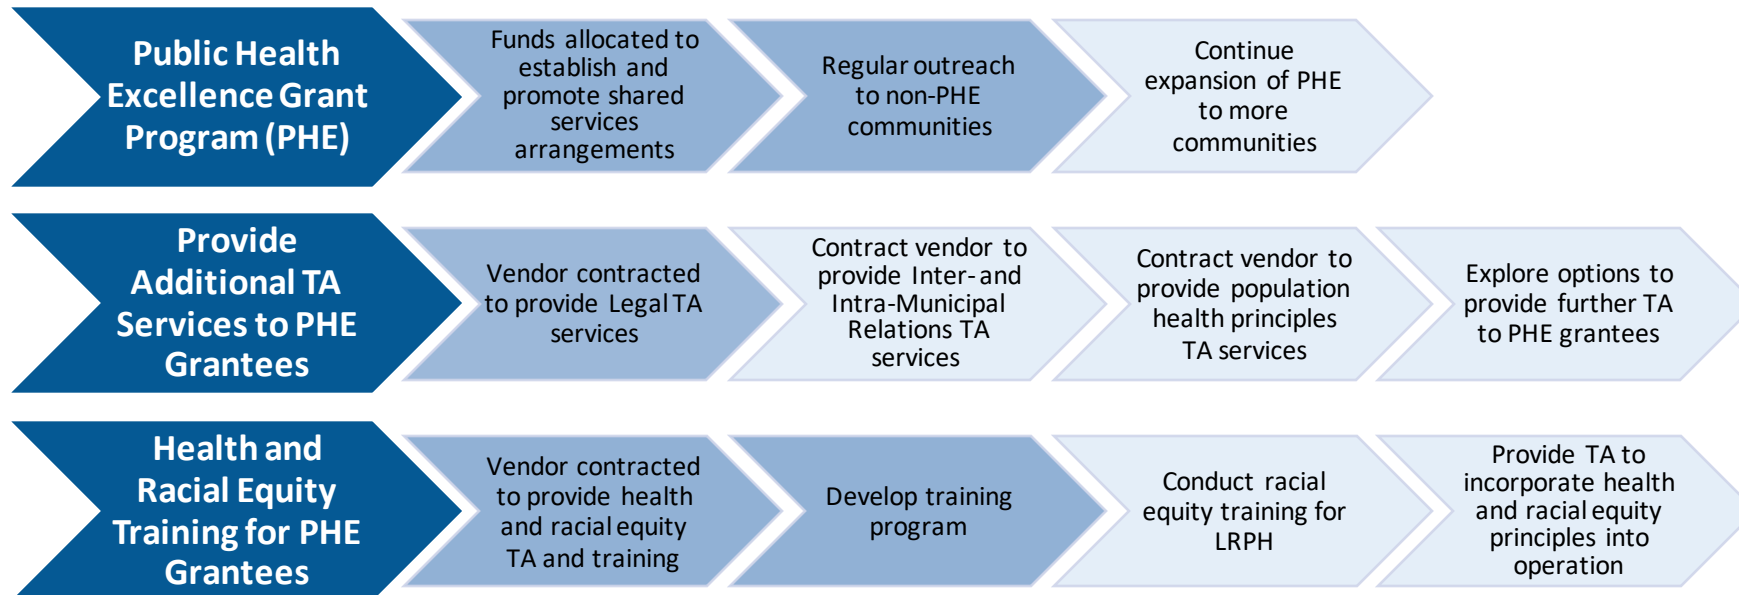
Public Health Excellence Grant Program (PHE)

Funds allocated to establish and promote shared services arrangements

Regular outreach to non-PHE communities

Continue expansion of PHE to more communities

Provide Additional TA Services to PHE Grantees

Vendor contracted to provide Legal TA services

Contract vendor to provide Inter- and Intra-Municipal Relations TA services

Contract vendor to provide population health principles TA services

Explore options to provide further TA to PHE grantees

Health and Racial Equity Training for PHE Grantees

Vendor contracted to provide health and racial equity TA and training

Develop training program

Conduct racial equity training for LRPH

Provide TA to incorporate health and racial equity principles into operation